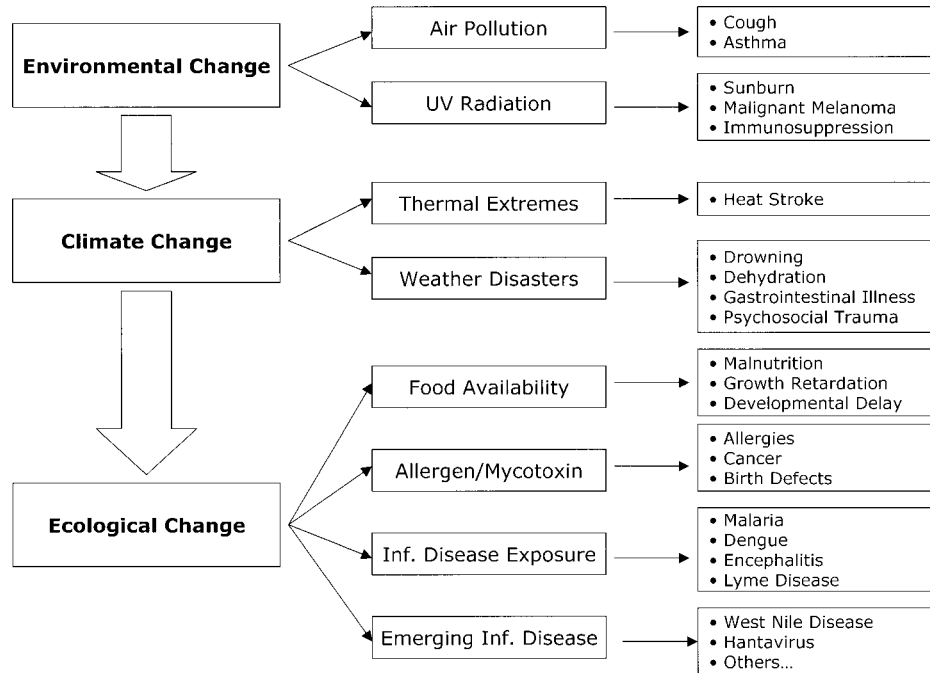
Environmental Change

Air Pollution

• Cough
• Asthma

UV Radiation

• Sunburn
• Malignant Melanoma
• Immunosuppression

Climate Change

Thermal Extremes

• Heat Stroke

Weather Disasters

• Drowning
• Dehydration
• Gastrointestinal Illness
• Psychosocial Trauma

Ecological Change

Food Availability

• Malnutrition
• Growth Retardation
• Developmental Delay

Allergen/Mycotoxin

• Allergies
• Cancer
• Birth Defects

Inf. Disease Exposure

• Malaria
• Dengue
• Encephalitis
• Lyme Disease

Emerging Inf. Disease

• West Nile Disease
• Hantavirus
• Others...